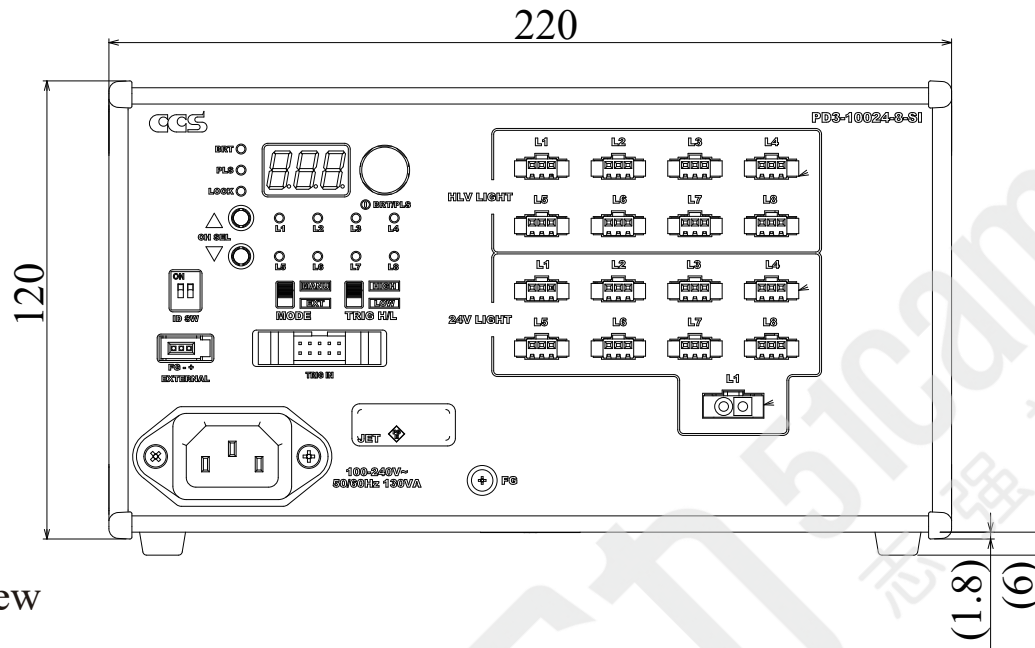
220

120

CCS

PD3-10024-8-SI

BRT
FLS
LOCK

BRT/FLS

CH SEL

L1 L2 L3 L4
L5 L6 L7 L8

ON
ID SW

MODE
TRIG H/L

FG - +
EXTERNAL

TRIG IN

HLV LIGHT
L1 L2 L3 L4
L5 L6 L7 L8

24V LIGHT
L1 L2 L3 L4
L5 L6 L7 L8

L1

JET

100-240V~
50/60Hz 130VA

FG

ew

(1.8)
(6)